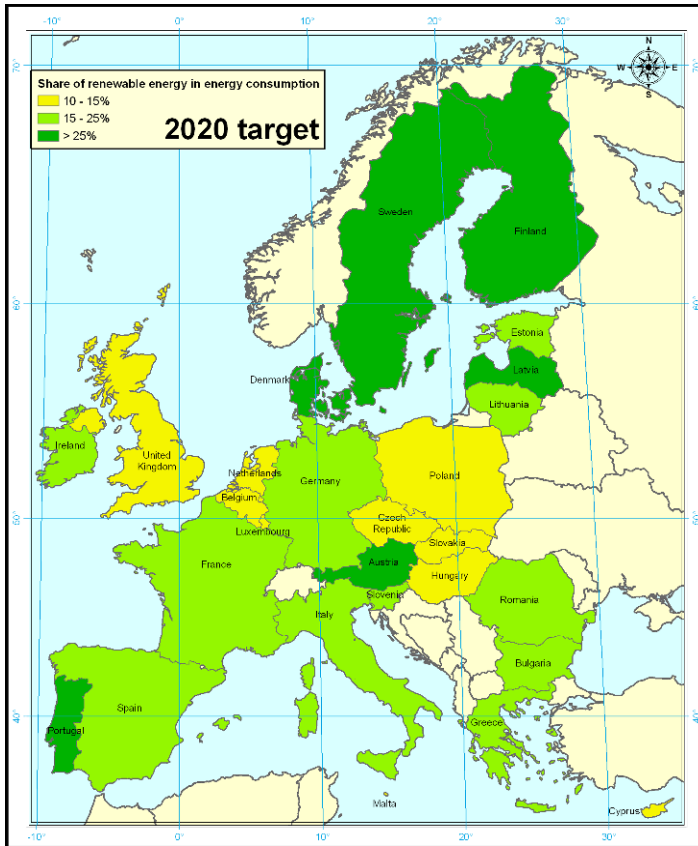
-10° 0° 10° 20° 30°

Share of renewable energy in energy consumption
10 - 15%
15 - 25%
> 25%

2020 target

N
W E
S

70°

Sweden
Finland

60°

Estonia
Denmark
Latvia
Lithuania
Ireland
United Kingdom
Netherlands
Germany
Poland
Belgium
Luxembourg
Czech Republic
Slovakia
France
Austria
Hungary
Slovenia
Romania
Italy
Bulgaria
Spain
Portugal
Greece
Malta
Cyprus

50°

40°

-10° 0° 10° 20° 30°